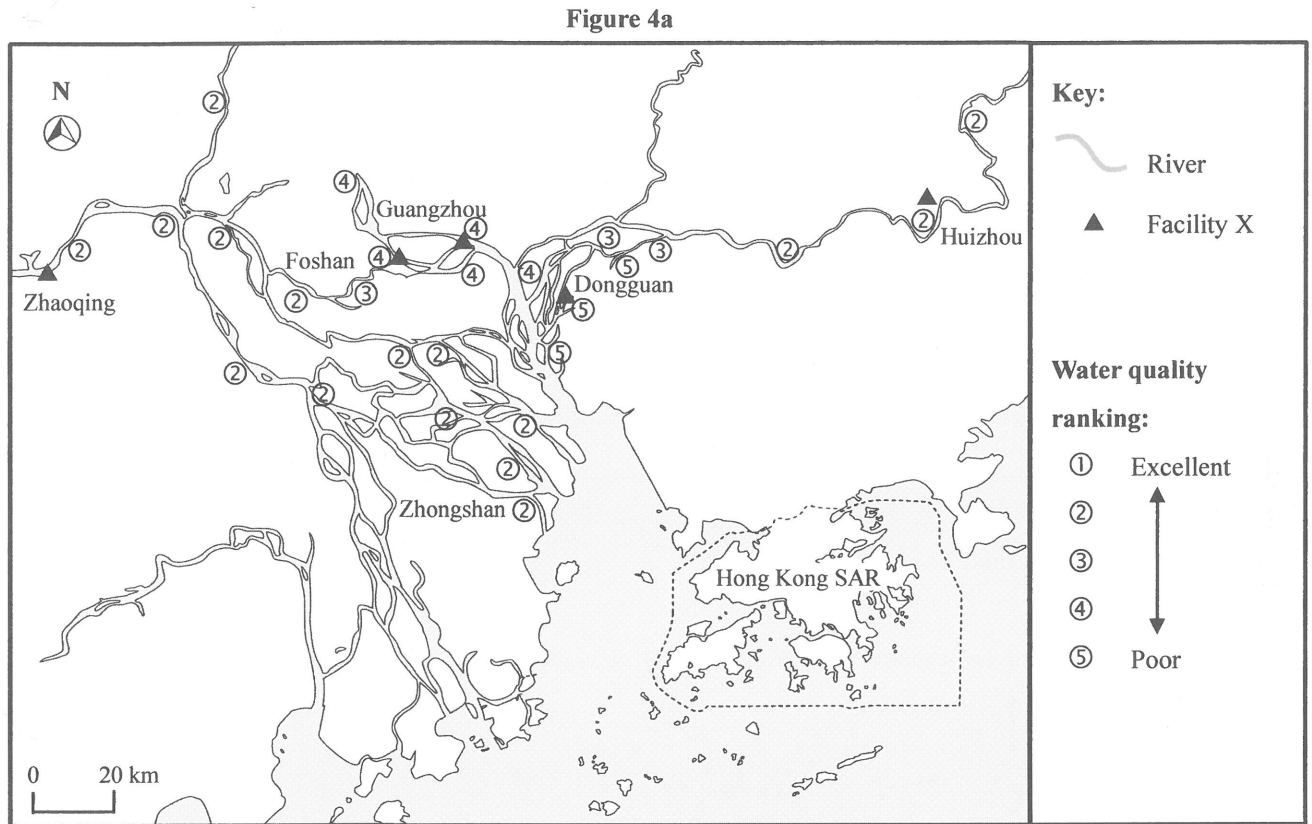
Figure 4a

N

②
②
④
Guangzhou
②
②
②
④
④
Foshan
③
③
②
②
Zhaoqing
②
③
④
④
⑤
Dongguan
⑤
Huizhou
②
②
⑤
②
②
②
②
②
②
②
Zhongshan ②
Hong Kong SAR

0 20 km

Key:
River
Facility X

Water quality ranking:
① Excellent
②
③
④
⑤ Poor